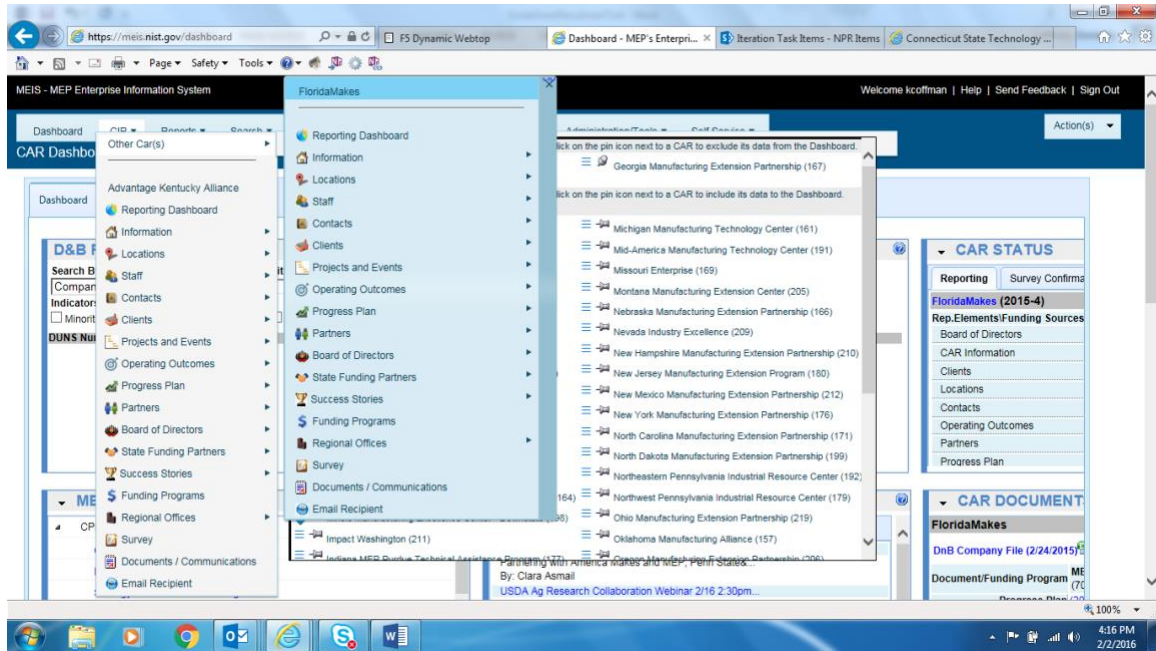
https://meis.nist.gov/dashboard
F5 Dynamic Webtop
Dashboard - MEP's Enterpri...
Iteration Task Items - NPR Items
Connecticut State Technology ...
Page ▾ Safety ▾ Tools ▾

MEIS - MEP Enterprise Information System
Welcome kcoffman | Help | Send Feedback | Sign Out

Dashboard CIR ▾ Reports ▾ Search ▾
Administration/Tools ▾ Self Service ▾
Action(s) ▾
CAR Dashbo

Dashboard

Other Car(s)

Advantage Kentucky Alliance
Reporting Dashboard
Information
Locations
Staff
Contacts
Clients
Projects and Events
Operating Outcomes
Progress Plan
Partners
Board of Directors
State Funding Partners
Success Stories
Funding Programs
Regional Offices
Survey
Documents / Communications
Email Recipient

FloridaMakes
Reporting Dashboard
Information
Locations
Staff
Contacts
Clients
Projects and Events
Operating Outcomes
Progress Plan
Partners
Board of Directors
State Funding Partners
Success Stories
Funding Programs
Regional Offices
Survey
Documents / Communications
Email Recipient

lick on the pin icon next to a CAR to exclude its data from the Dashboard.
Georgia Manufacturing Extension Partnership (167)
lick on the pin icon next to a CAR to include its data to the Dashboard.
Michigan Manufacturing Technology Center (161)
Mid-America Manufacturing Technology Center (191)
Missouri Enterprise (169)
Montana Manufacturing Extension Center (205)
Nebraska Manufacturing Extension Partnership (166)
Nevada Industry Excellence (209)
New Hampshire Manufacturing Extension Partnership (210)
New Jersey Manufacturing Extension Program (180)
New Mexico Manufacturing Extension Partnership (212)
New York Manufacturing Extension Partnership (176)
North Carolina Manufacturing Extension Partnership (171)
North Dakota Manufacturing Extension Partnership (199)
Northeastern Pennsylvania Industrial Resource Center (192)
Northwest Pennsylvania Industrial Resource Center (179)
Ohio Manufacturing Extension Partnership (219)
Oklahoma Manufacturing Alliance (157)
Oregon Manufacturing Extension Partnership (206)

D&B F
Search B
Compan
Indicators
Minorit
DUNS Nu

ME
CP
Impact Washington (211)
Indiana MEP Purdue Technical Assistance Program (177)
Partnering with America Makes and MEP, Penn States...
By: Clara Asmail
USDA Ag Research Collaboration Webinar 2/16 2:30pm...

CAR STATUS
Reporting | Survey Confirma
FloridaMakes (2015-4)
Rep.Elements\Funding Sources
Board of Directors
CAR Information
Clients
Locations
Contacts
Operating Outcomes
Partners
Progress Plan

CAR DOCUMENT
FloridaMakes
DnB Company File (2/24/2015)
Document/Funding Program

100%
4:16 PM
2/2/2016